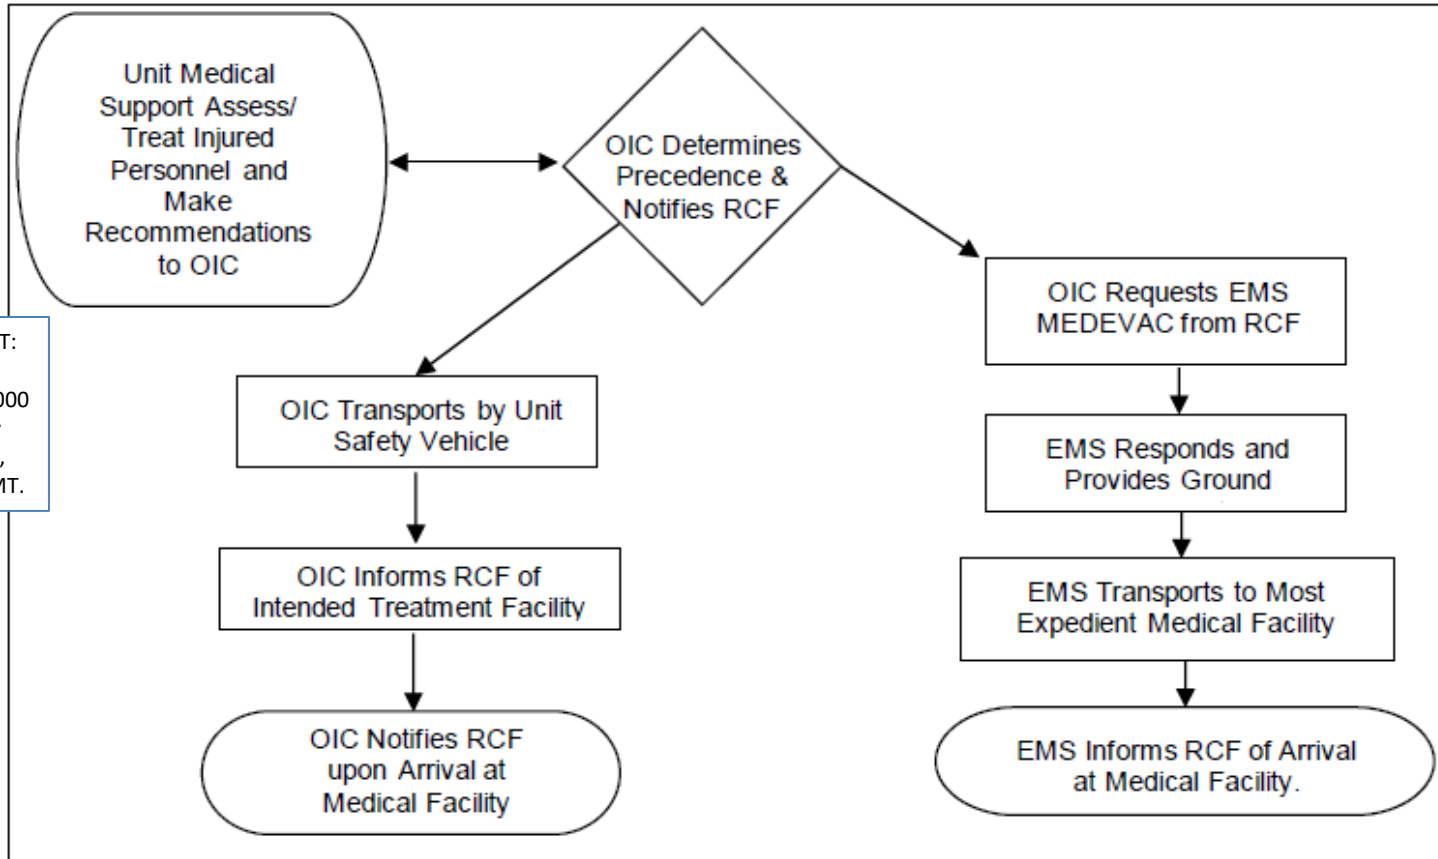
Unit Medical Support Assess/ Treat Injured Personnel and Make Recommendations to OIC

OIC Determines Precedence & Notifies RCF

T:

00

,

MT.

OIC Transports by Unit Safety Vehicle

OIC Informs RCF of Intended Treatment Facility

OIC Notifies RCF upon Arrival at Medical Facility

OIC Requests EMS MEDEVAC from RCF

EMS Responds and Provides Ground

EMS Transports to Most Expedient Medical Facility

EMS Informs RCF of Arrival at Medical Facility.